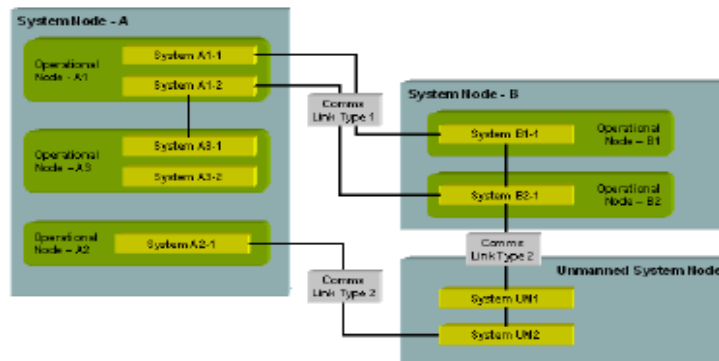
System Node - A

Operational Node - A1

System A1-1

System A1-2

Comms Link Type 1

System Node - B

Operational Node - A3

System A3-1

System A3-2

System B1-1

Operational Node – B1

System B2-1

Operational Node – B2

Operational Node – A2

System A2-1

Comms Link Type 2

Comms Link Type 2

Unmanned System Node

System UN1

System UN2